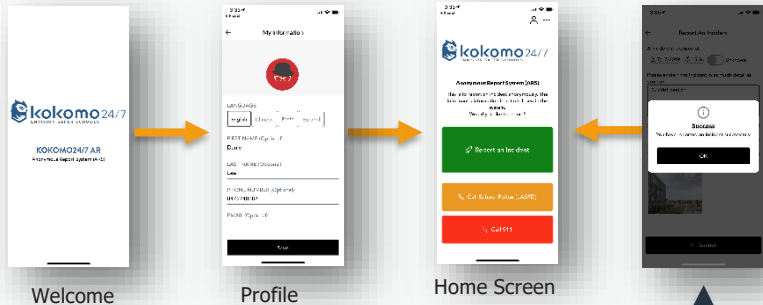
kokomo 24/7

KOKOMO24/7 AR
Anonymous Report System (ARS)

Welcome

My Information

LANGUAGE
English

FIRST NAME (Optional)
Dave

LAST NAME (Optional)
Lee

PHONE NUMBER (Optional)

EMAIL (Optional)

Save

Profile

kokomo 24/7

Anonymous Report System (ARS)

Report an Incident

Call School Police (LASPD)

Call 911

Home Screen

Report An Incident

Success
You have submitted an incident successfully.

OK

Submit